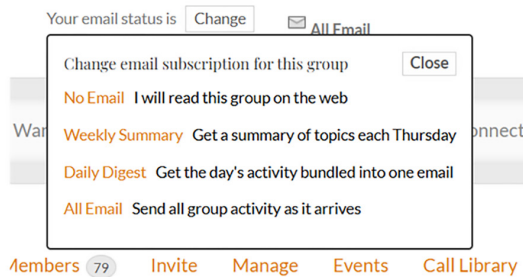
Your email status is Change All Email

Change email subscription for this group Close

No Email I will read this group on the web

Weekly Summary Get a summary of topics each Thursday

Daily Digest Get the day's activity bundled into one email

All Email Send all group activity as it arrives

War

onnect

Members 79 Invite Manage Events Call Library